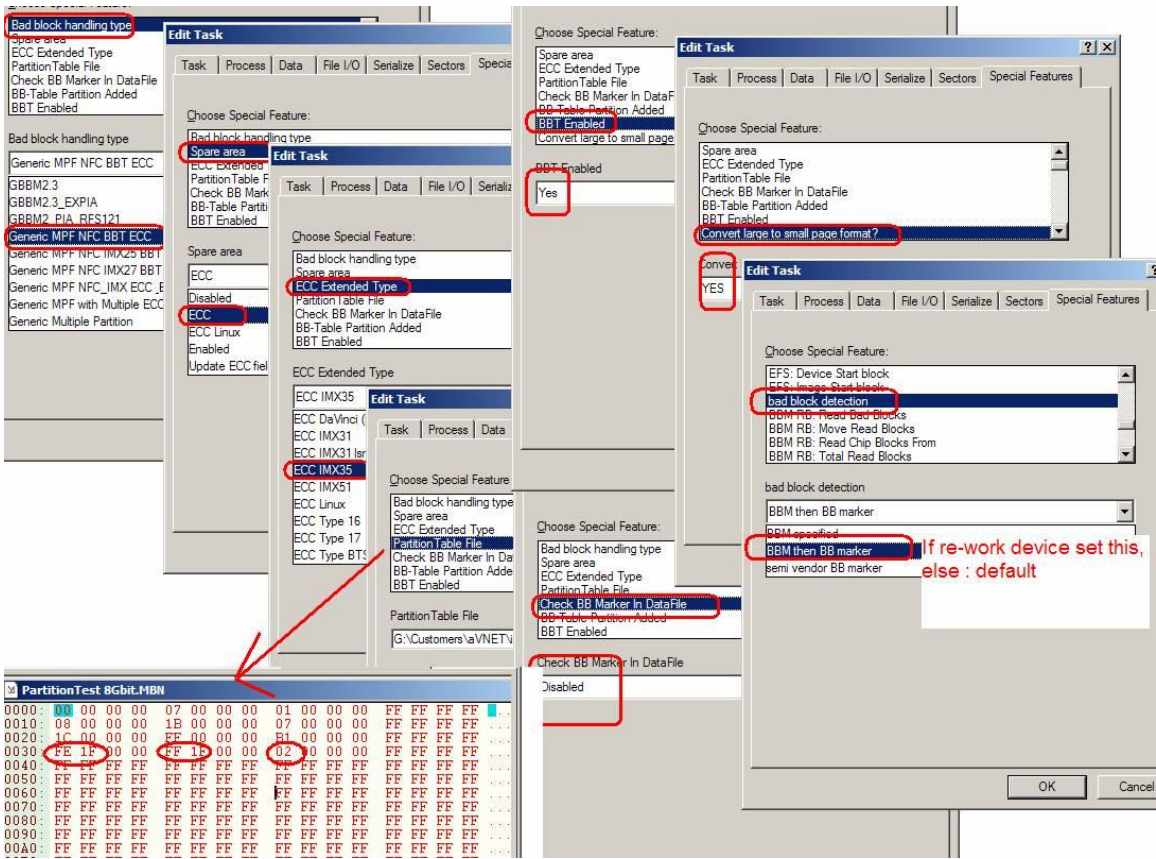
Bad block handling type
Spare area
ECC Extended Type
PartitionTable File
Check BB Marker In DataFile
BB-Table Partition Added
BBT Enabled

Bad block handling type
Generic MPF NFC BBT ECC
GBBM2.3
GBBM2.3_EXPIA
GBBM2_PIA_RFS121
Generic MPF NFC BBT ECC
Generic MPF NFC IMX25 BBT
Generic MPF NFC IMX27 BBT
Generic MPF NFC_IMX ECC_E
Generic MPF with Multiple ECC
Generic Multiple Partition

Edit Task
Task | Process | Data | File I/O | Serialize | Sectors | Specia

Choose Special Feature:
Bad block handling type
Spare area
ECC Extended
PartitionTable F
Check BB Mark
BB-Table Partiti
BBT Enabled

Spare area
ECC
Disabled
ECC
ECC Linux
Enabled
Update ECC fiel

Edit Task
Task | Process | Data | File I/O | Serializ

Choose Special Feature:
Bad block handling type
Spare area
ECC Extended Type
PartitionTable File
Check BB Marker In DataFile
BB-Table Partition Added
BBT Enabled

ECC Extended Type
ECC IMX35
ECC DaVinci (
ECC IMX31
ECC IMX31 Isr
ECC IMX35
ECC IMX51
ECC Linux
ECC Type 16
ECC Type 17
ECC Type BTS

Edit Task
Task | Process | Data

Choose Special Feature
Bad block handling type
Spare area
ECC Extended Type
PartitionTable File
Check BB Marker In Da
BB-Table Partition Adde
BBT Enabled

PartitionTable File
G:\Customers\aVNET\

Choose Special Feature:
Spare area
ECC Extended Type
PartitionTable File
Check BB Marker In DataF
BB-Table Partition Added
BBT Enabled
Convert large to small page

BBT Enabled
Yes

Edit Task
Task | Process | Data | File I/O | Serialize | Sectors | Special Features

Choose Special Feature:
Spare area
ECC Extended Type
PartitionTable File
Check BB Marker In DataFile
BB-Table Partition Added
BBT Enabled
Convert large to small page format?

Conver
YES

Edit Task
Task | Process | Data | File I/O | Serialize | Sectors | Special Features

Choose Special Feature:
EFS: Device Start block
EFS: Image Start block
bad block detection
BBM RB: Read Bad Blocks
BBM RB: Move Read Blocks
BBM RB: Read Chip Blocks From
BBM RB: Total Read Blocks

bad block detection
BBM then BB marker
BBM specified
BBM then BB marker
semi vendor BB marker

If re-work device set this, else : default

OK | Cancel

Choose Special Feature:
Bad block handling type
Spare area
ECC Extended Type
PartitionTable File
Check BB Marker In DataFile
BB-Table Partition Added
BBT Enabled

Check BB Marker In DataFile
Disabled

PartitionTest 8Gbit.MBN
| | | | | | | | | | | | | | | | | |
|---|---|---|---|---|---|---|---|---|---|---|---|---|---|---|---|---|
| 0000: | 00 | 00 | 00 | 00 | 07 | 00 | 00 | 00 | 01 | 00 | 00 | 00 | FF | FF | FF | FF |
| 0010: | 08 | 00 | 00 | 00 | 1B | 00 | 00 | 00 | 07 | 00 | 00 | 00 | FF | FF | FF | FF |
| 0020: | 1C | 00 | 00 | 00 | FE | 00 | 00 | 00 | B1 | 00 | 00 | 00 | FF | FF | FF | FF |
| 0030: | FE | 1F | 00 | 00 | FF | 1F | 00 | 00 | 02 | 00 | 00 | 00 | FF | FF | FF | FF |
| 0040: | FF | FF | FF | FF | FF | FF | FF | FF | FF | FF | FF | FF | FF | FF | FF | FF |
| 0050: | FF | FF | FF | FF | FF | FF | FF | FF | FF | FF | FF | FF | FF | FF | FF | FF |
| 0060: | FF | FF | FF | FF | FF | FF | FF | FF | FF | FF | FF | FF | FF | FF | FF | FF |
| 0070: | FF | FF | FF | FF | FF | FF | FF | FF | FF | FF | FF | FF | FF | FF | FF | FF |
| 0080: | FF | FF | FF | FF | FF | FF | FF | FF | FF | FF | FF | FF | FF | FF | FF | FF |
| 0090: | FF | FF | FF | FF | FF | FF | FF | FF | FF | FF | FF | FF | FF | FF | FF | FF |
| 00A0: | FF | FF | FF | FF | FF | FF | FF | FF | FF | FF | FF | FF | FF | FF | FF | FF |